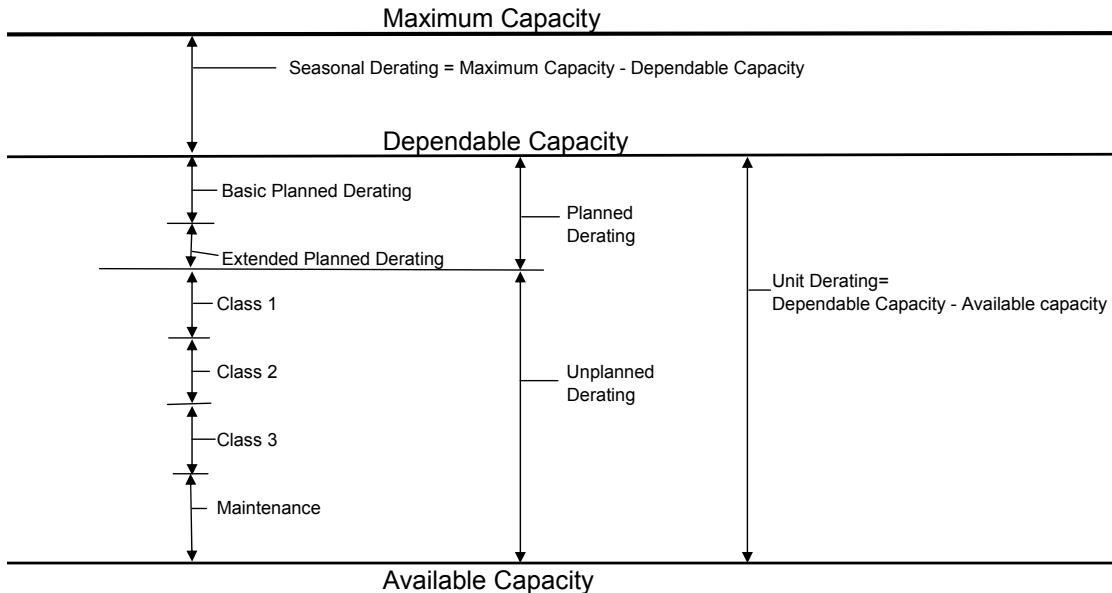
Maximum Capacity

Seasonal Derating = Maximum Capacity - Dependable Capacity

Dependable Capacity

Basic Planned Derating

Extended Planned Derating

Planned Derating

Unit Derating= Dependable Capacity - Available capacity

Class 1

Class 2

Unplanned Derating

Class 3

Maintenance

Available Capacity